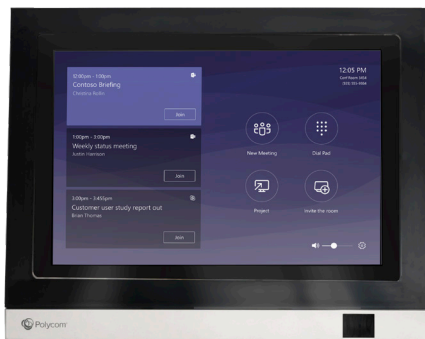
12:00pm - 1:00pm
Contoso Briefing
Christina Rollin
Join

1:00pm - 3:00pm
Weekly status meeting
Justin Harrison
Join

3:00pm - 3:45pm
Customer user study report out
Brian Thomas
Join

12:05 PM
Conf Room 4858
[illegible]

New Meeting
Dial Pad
Project
Invite this room

Polycom